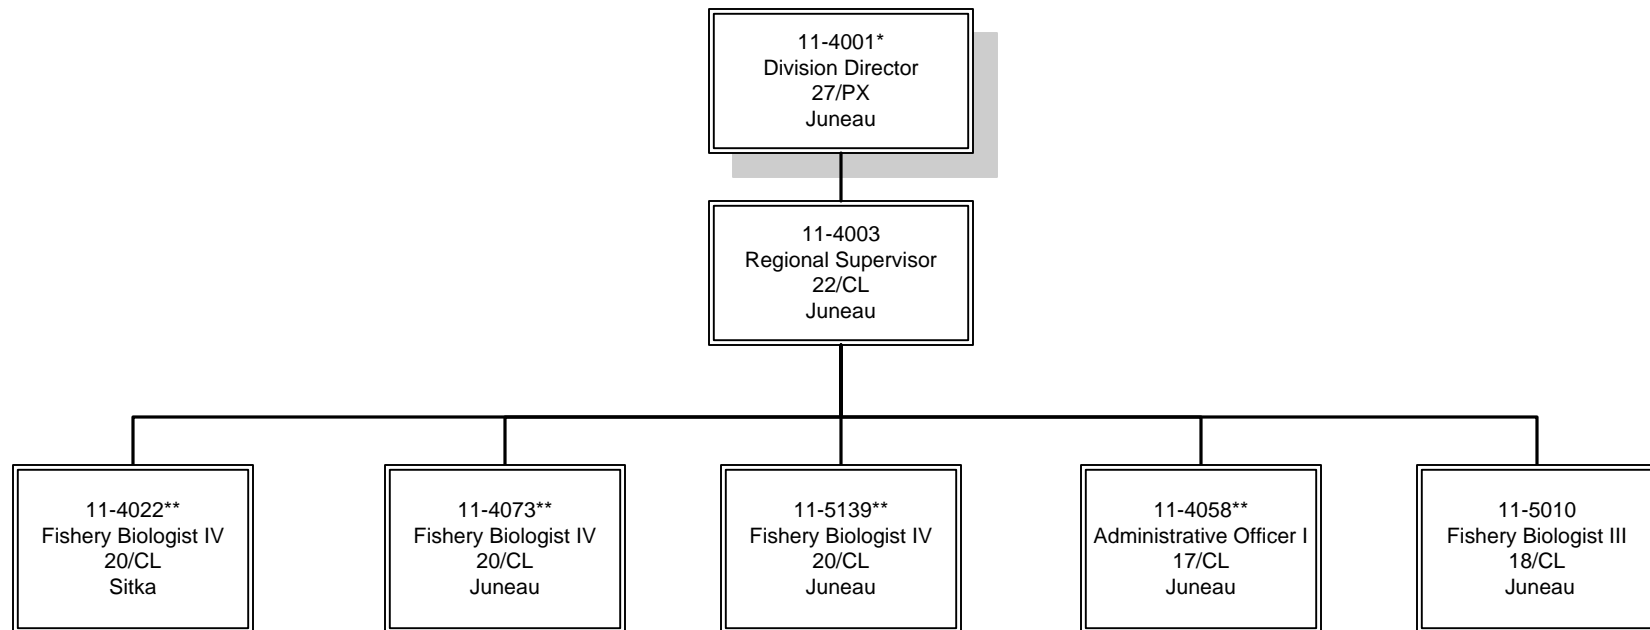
11-4001*
Division Director
27/PX
Juneau

11-4003
Regional Supervisor
22/CL
Juneau

11-4022**
Fishery Biologist IV
20/CL
Sitka

11-4073**
Fishery Biologist IV
20/CL
Juneau

11-5139**
Fishery Biologist IV
20/CL
Juneau

11-4058**
Administrative Officer I
17/CL
Juneau

11-5010
Fishery Biologist III
18/CL
Juneau